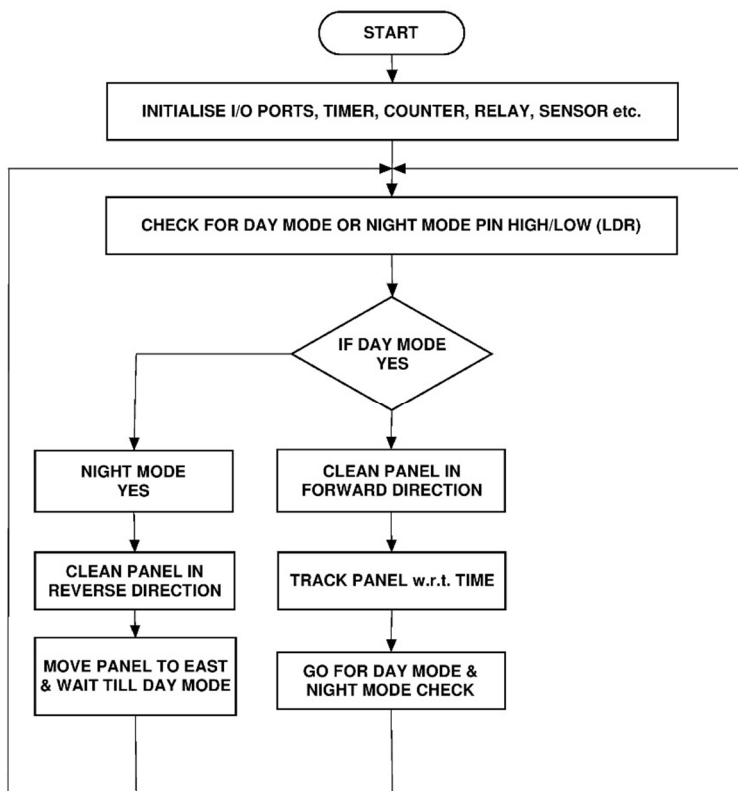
START

INITIALISE I/O PORTS, TIMER, COUNTER, RELAY, SENSOR etc.

CHECK FOR DAY MODE OR NIGHT MODE PIN HIGH/LOW (LDR)

IF DAY MODE YES

NIGHT MODE YES

CLEAN PANEL IN REVERSE DIRECTION

MOVE PANEL TO EAST & WAIT TILL DAY MODE

CLEAN PANEL IN FORWARD DIRECTION

TRACK PANEL w.r.t. TIME

GO FOR DAY MODE & NIGHT MODE CHECK